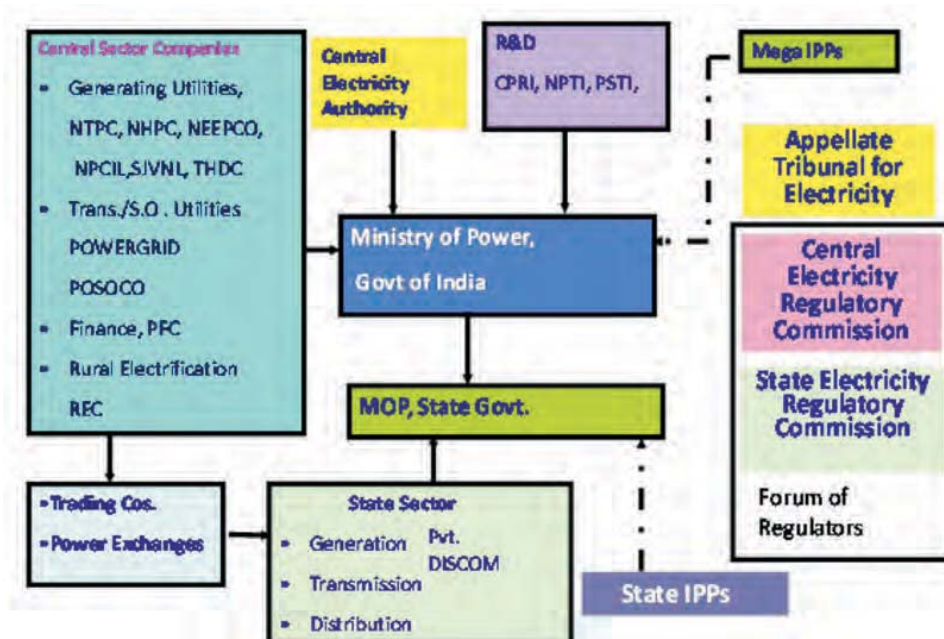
Central Sector Companies

- Generating Utilities, NTPC, NHPC, NEEPCO, NPCIL,SJVNL, THDC
- Trans./S.O . Utilities POWERGRID POSOCO
- Finance, PFC
- Rural Electrification REC

Central Electricity Authority

R&D CPRI, NPTI, PSTI,

Mega IPPs

Appellate Tribunal for Electricity

Ministry of Power, Govt of India

Central Electricity Regulatory Commission

State Electricity Regulatory Commission

Forum of Regulators

MOP, State Govt.

- Trading Cos.
- Power Exchanges

State Sector

- Generation
- Transmission
- Distribution

Pvt. DISCOM

State IPPs